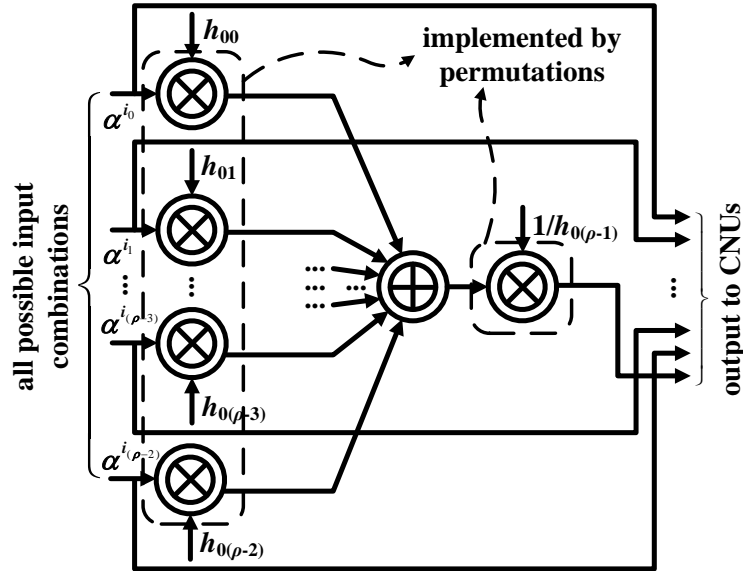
all possible input combinations

$h_{00}$

implemented by permutations

$\alpha^{i_0}$

$h_{01}$

$\alpha^{i_1}$

$\alpha^{i_{(\rho-3)}}$

$h_{0(\rho-3)}$

$\alpha^{i_{(\rho-2)}}$

$h_{0(\rho-2)}$

$1/h_{0(\rho-1)}$

output to CNUs